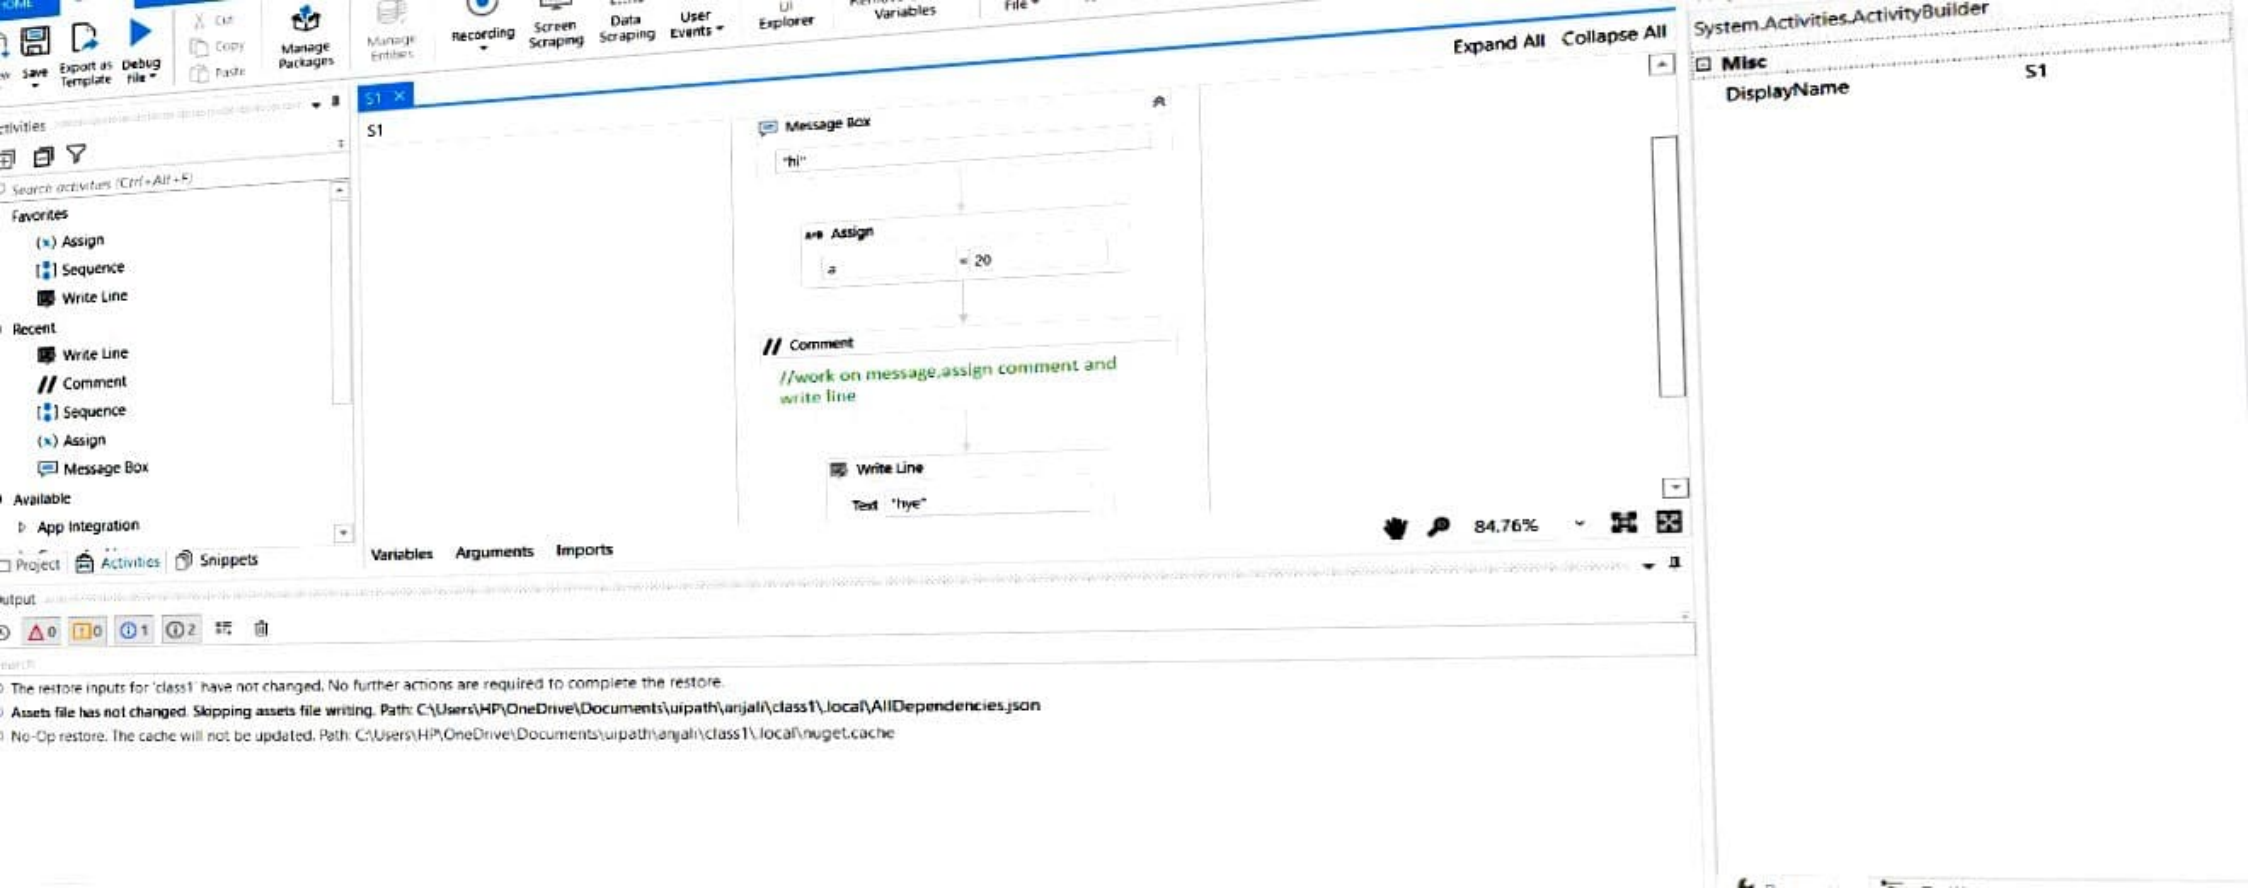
HOME

Save Export as Template Debug File Cut Copy Paste Manage Packages Manage Entities Recording Screen Scraping Data Scraping User Events UI Explorer Variables File

Expand All Collapse All

System.Activities.ActivityBuilder

Misc
DisplayName S1

Activities

Search activities (Ctrl+Alt+F)

Favorites
Assign
Sequence
Write Line
Recent
Write Line
Comment
Sequence
Assign
Message Box
Available
App Integration

Project Activities Snippets

S1

S1

Message Box
"hi"

Assign
a = 20

Comment
//work on message,assign comment and write line

Write Line
Text "hye"

Variables Arguments Imports

84.76%

Output

0 0 1 2

The restore inputs for 'class1' have not changed. No further actions are required to complete the restore.
Assets file has not changed. Skipping assets file writing. Path: C:\Users\HP\OneDrive\Documents\uipath\anjali\class1\.local\AllDependencies.json
No-Op restore. The cache will not be updated. Path: C:\Users\HP\OneDrive\Documents\uipath\anjali\class1\.local\nuget.cache